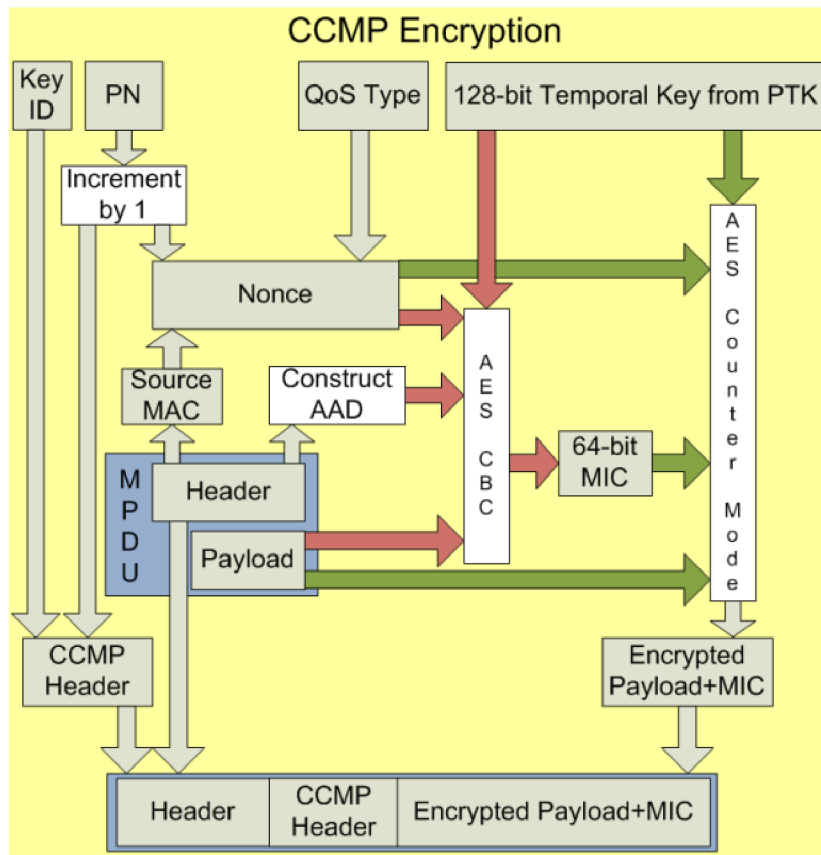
CCMP Encryption

Key ID

PN

QoS Type

128-bit Temporal Key from PTK

Increment by 1

Nonce

AES Counter Mode

AES CBC

Source MAC

Construct AAD

64-bit MIC

MPDU

Header

Payload

CCMP Header

Encrypted Payload+MIC

| Header | CCMP Header | Encrypted Payload+MIC |
|---|---|---|